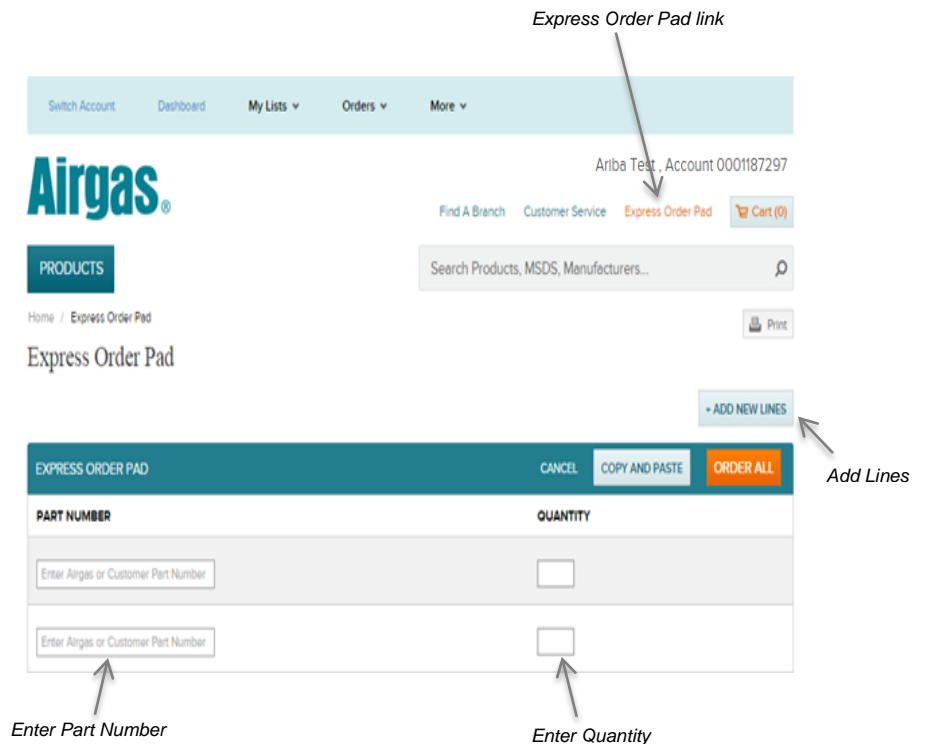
Express Order Pad link

Switch Account Dashboard My Lists ⌄ Orders ⌄ More ⌄

Airgas.

Ariba Test , Account 0001187297

Find A Branch Customer Service Express Order Pad Cart (0)

PRODUCTS

Search Products, MSDS, Manufacturers...

Home / Express Order Pad

Print

Express Order Pad

+ ADD NEW LINES

Add Lines

EXPRESS ORDER PAD CANCEL COPY AND PASTE ORDER ALL

| PART NUMBER | QUANTITY |
|---|---|
| Enter Airgas or Customer Part Number | |
| Enter Airgas or Customer Part Number | |

Enter Part Number

Enter Quantity